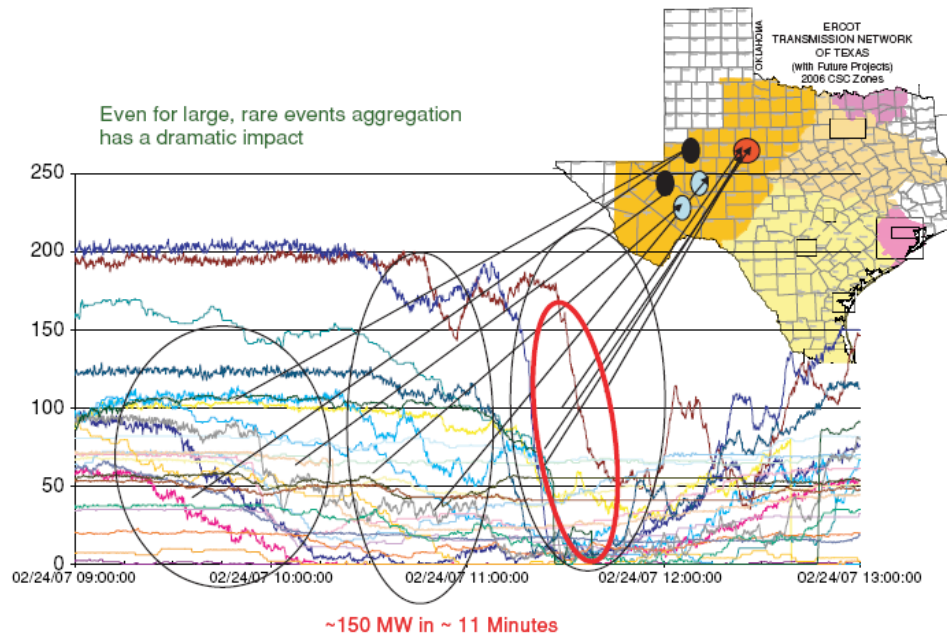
ERCOT TRANSMISSION NETWORK OF TEXAS (with Future Projects) 2006 CSC Zones

OKLAHOMA

Even for large, rare events aggregation has a dramatic impact

250
200
150
100
50
0

02/24/07 09:00:00
02/24/07 10:00:00
02/24/07 11:00:00
02/24/07 12:00:00
02/24/07 13:00:00

~150 MW in ~ 11 Minutes